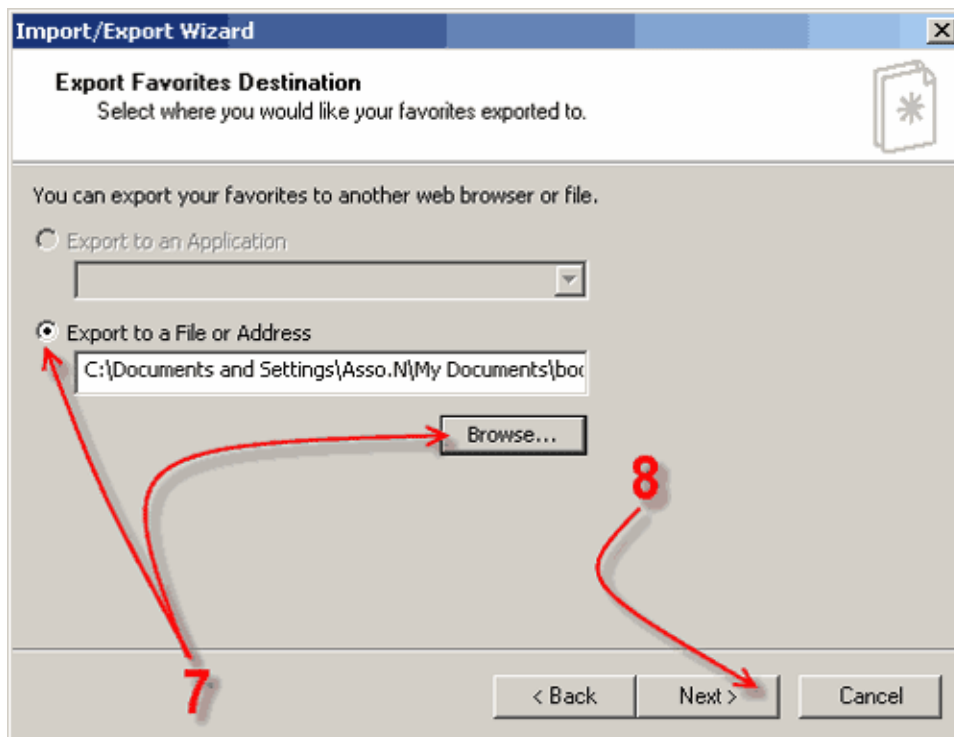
Import/Export Wizard

Export Favorites Destination
Select where you would like your favorites exported to.

You can export your favorites to another web browser or file.

Export to an Application

Export to a File or Address

C:\Documents and Settings\Asso.N\My Documents\boo

Browse...

8

7

< Back

Next >

Cancel